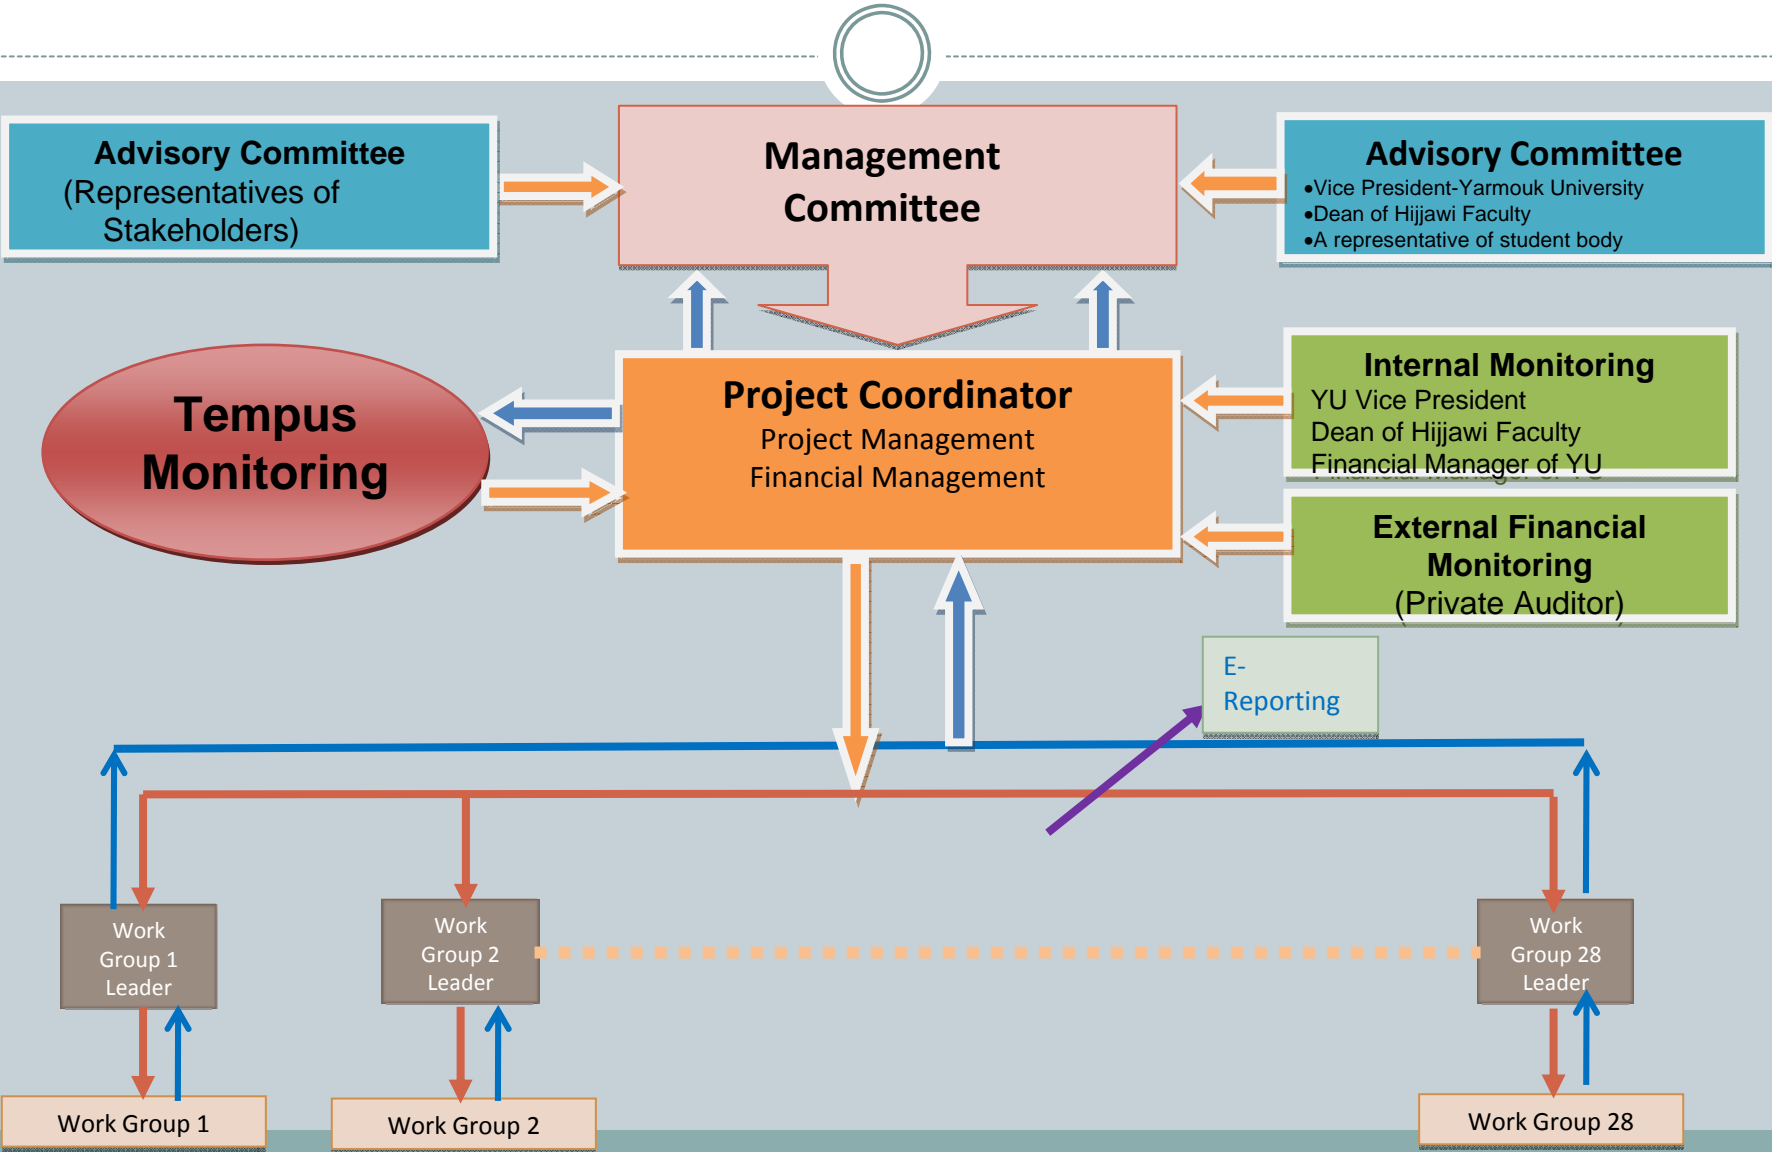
Advisory Committee
(Representatives of Stakeholders)

Management Committee

Advisory Committee
•Vice President-Yarmouk University
•Dean of Hijjawi Faculty
•A representative of student body

Tempus Monitoring

Project Coordinator
Project Management
Financial Management

Internal Monitoring
YU Vice President
Dean of Hijjawi Faculty
Financial Manager of YU

External Financial Monitoring
(Private Auditor)

E-Reporting

Work Group 1 Leader

Work Group 2 Leader

Work Group 28 Leader

Work Group 1

Work Group 2

Work Group 28